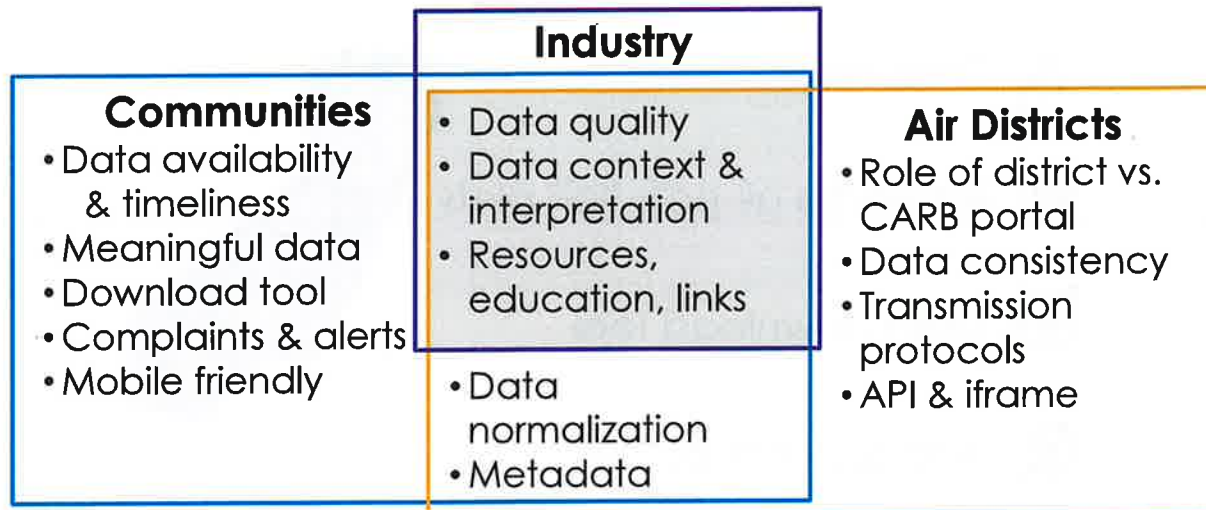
Industry

Communities
• Data availability & timeliness
• Meaningful data
• Download tool
• Complaints & alerts
• Mobile friendly

• Data quality
• Data context & interpretation
• Resources, education, links

• Data normalization
• Metadata

Air Districts
• Role of district vs. CARB portal
• Data consistency
• Transmission protocols
• API & iframe